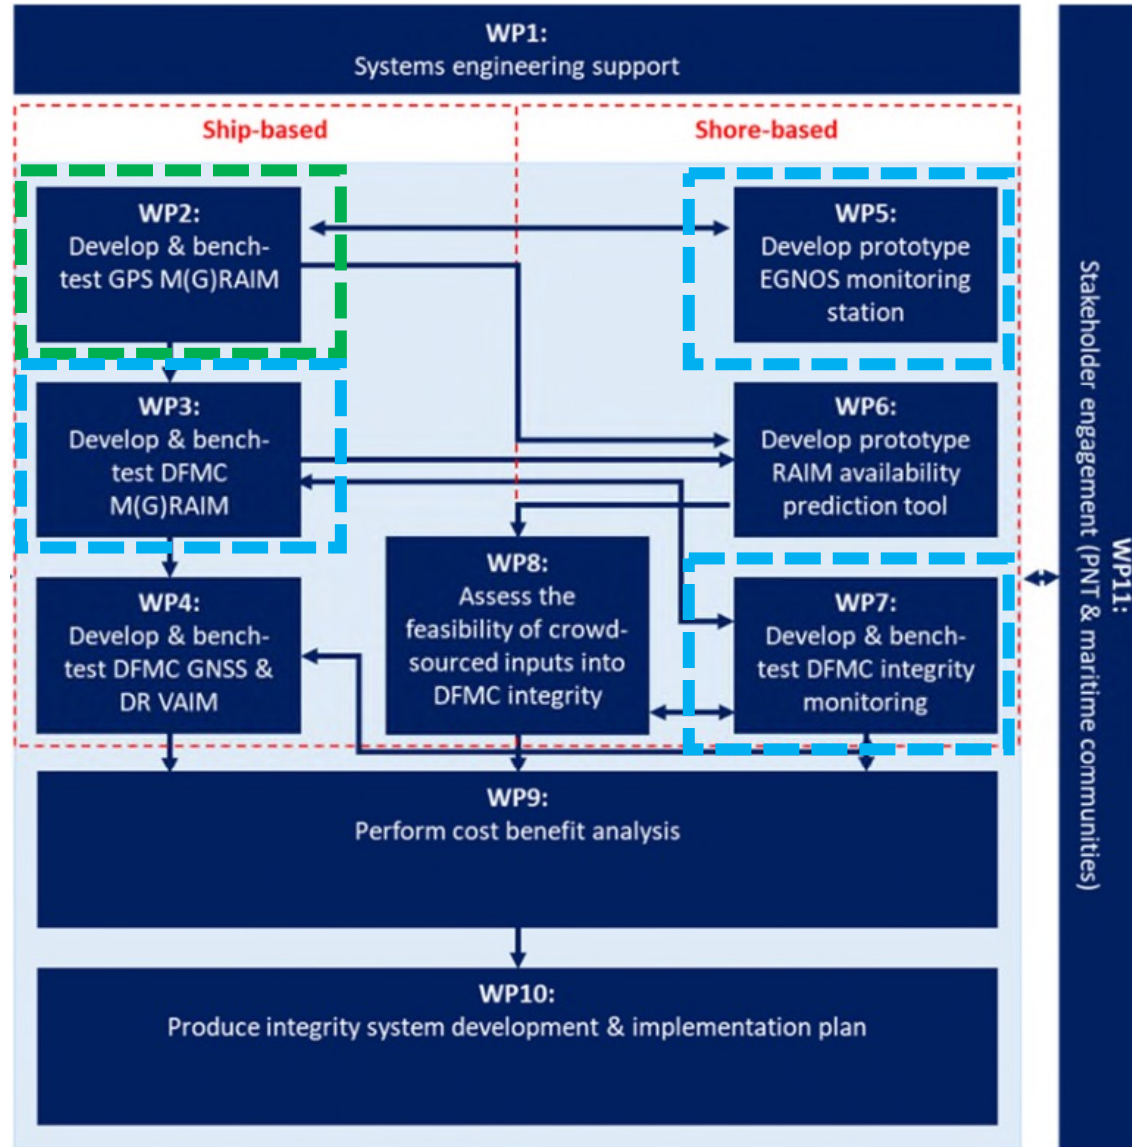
WP1:
Systems engineering support

Ship-based

Shore-based

WP2:
Develop & bench-test GPS M(G)RAIM

WP5:
Develop prototype EGNOS monitoring station

WP3:
Develop & bench-test DFMC M(G)RAIM

WP6:
Develop prototype RAIM availability prediction tool

WP4:
Develop & bench-test DFMC GNSS & DR VAIM

WP8:
Assess the feasibility of crowd-sourced inputs into DFMC integrity

WP7:
Develop & bench-test DFMC integrity monitoring

WP9:
Perform cost benefit analysis

WP10:
Produce integrity system development & implementation plan

WP11:
Stakeholder engagement (PNT & maritime communities)